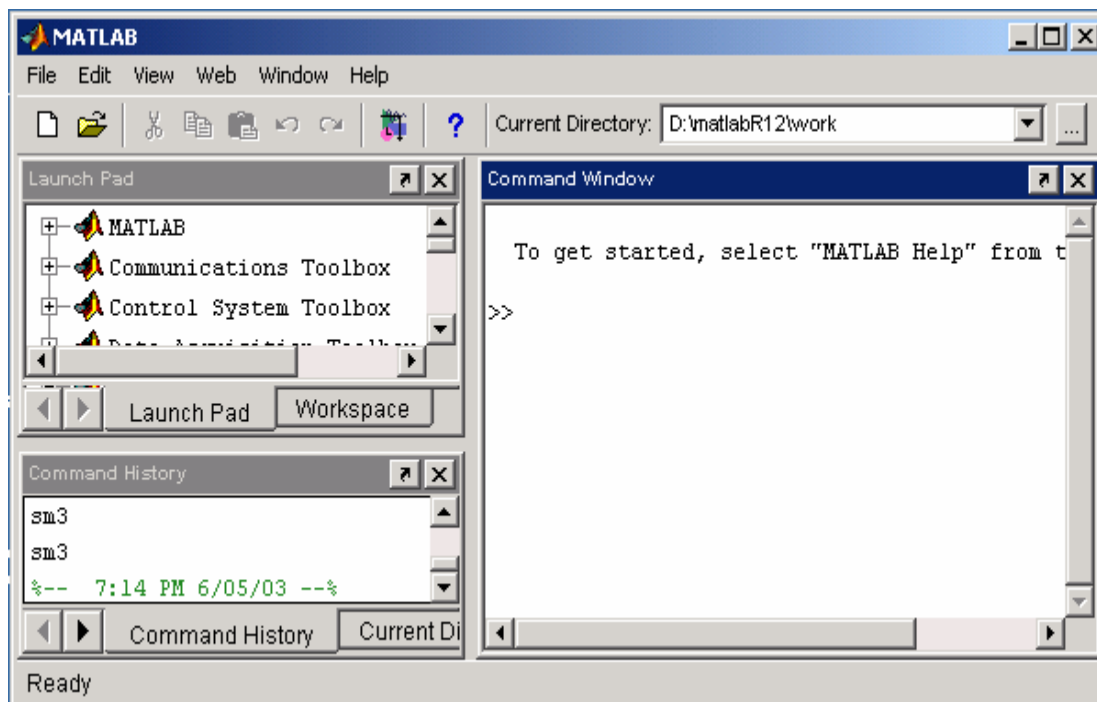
MATLAB

File Edit View Web Window Help

Current Directory: D:\matlabR12\work

Launch Pad

MATLAB
Communications Toolbox
Control System Toolbox
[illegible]

Launch Pad
Workspace

Command History

sm3
sm3
%-- 7:14 PM 6/05/03 --%

Command History
Current Di

Command Window

To get started, select "MATLAB Help" from t

>>

Ready